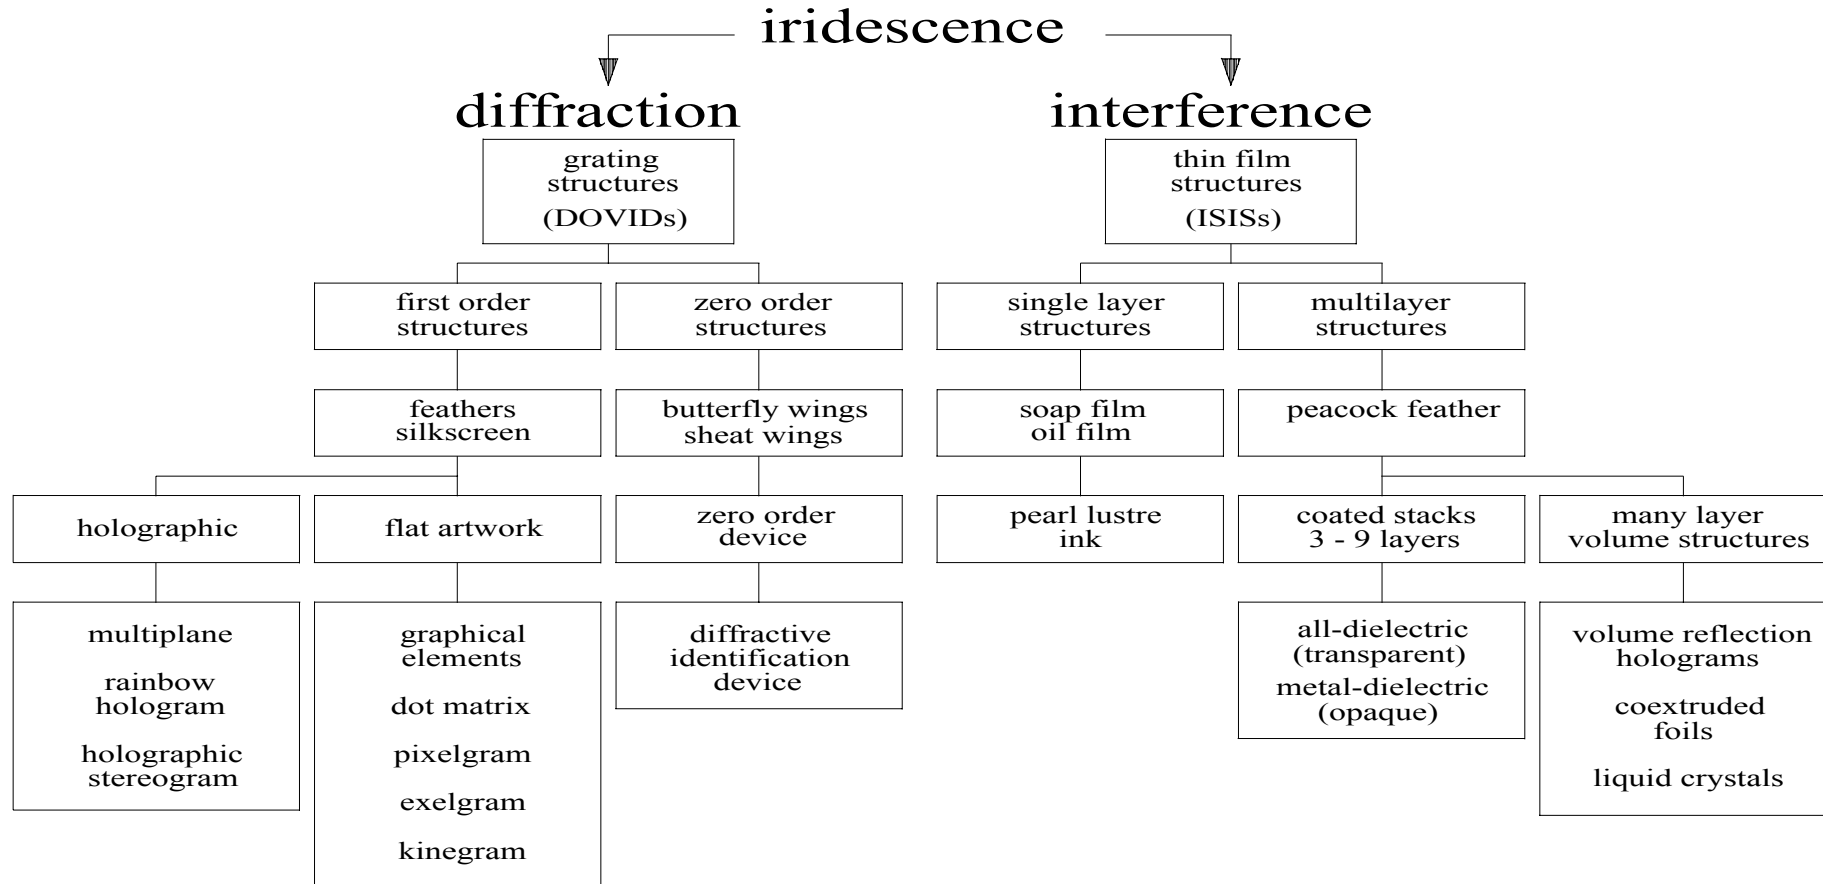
iridescence

diffraction

interference

grating structures (DOVIDs)

thin film structures (ISISs)

first order structures

zero order structures

single layer structures

multilayer structures

feathers silkscreen

butterfly wings sheat wings

soap film oil film

peacock feather

holographic

flat artwork

zero order device

pearl lustre ink

coated stacks 3 - 9 layers

many layer volume structures

multiplane

rainbow hologram

holographic stereogram

graphical elements

dot matrix

pixelgram

exelgram

kinegram

diffractive identification device

all-dielectric (transparent)

metal-dielectric (opaque)

volume reflection holograms

coextruded foils

liquid crystals